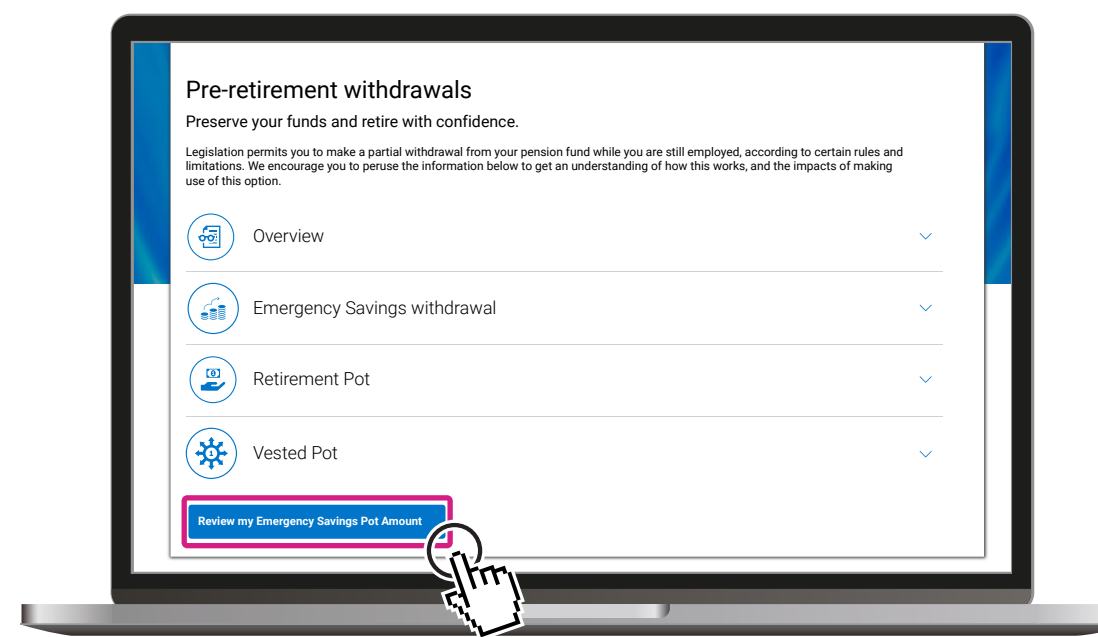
Pre-retirement withdrawals

Preserve your funds and retire with confidence.

Legislation permits you to make a partial withdrawal from your pension fund while you are still employed, according to certain rules and limitations. We encourage you to peruse the information below to get an understanding of how this works, and the impacts of making use of this option.

Overview

Emergency Savings withdrawal

Retirement Pot

Vested Pot

Review my Emergency Savings Pot Amount